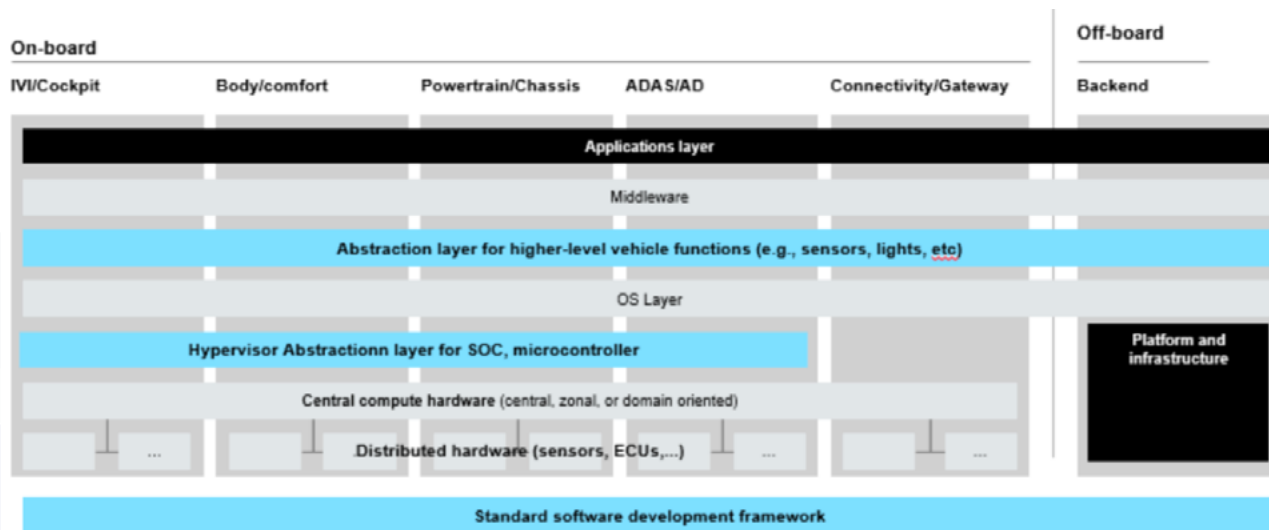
On-board

Off-board

IVI/Cockpit

Body/comfort

Powertrain/Chassis

ADAS/AD

Connectivity/Gateway

Backend

Applications layer

Middleware

Abstraction layer for higher-level vehicle functions (e.g., sensors, lights, etc)

OS Layer

Hypervisor Abstractionn layer for SOC, microcontroller

Platform and infrastructure

Central compute hardware (central, zonal, or domain oriented)

...

Distributed hardware (sensors, ECUs,...)

...

...

Standard software development framework